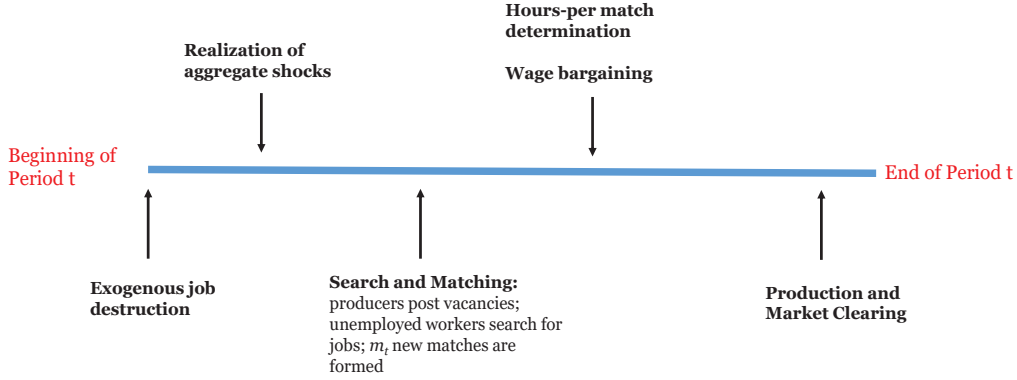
Hours-per match determination

Wage bargaining

Realization of aggregate shocks

Beginning of Period t

End of Period t

Exogenous job destruction

Search and Matching: producers post vacancies; unemployed workers search for jobs; $m_t$ new matches are formed

Production and Market Clearing